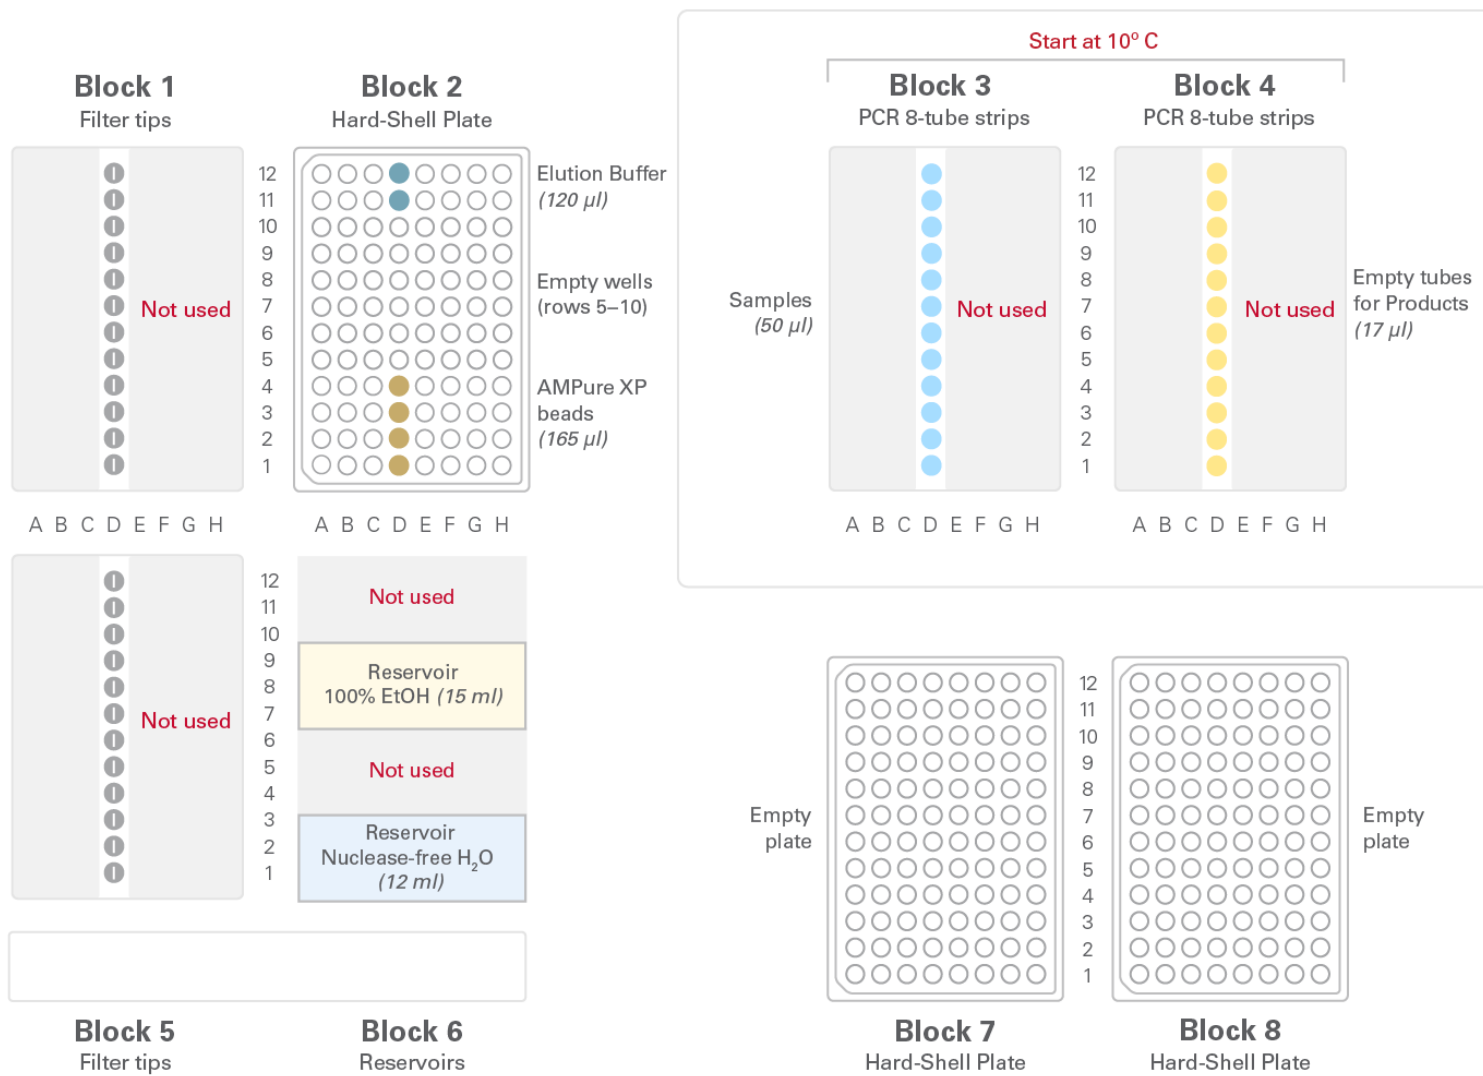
Block 1
Filter tips

Not used

A B C D E F G H

Block 2
Hard-Shell Plate

12 11 10 9 8 7 6 5 4 3 2 1

A B C D E F G H

Elution Buffer
(120 µl)

Empty wells
(rows 5–10)

AMPure XP beads
(165 µl)

Start at 10° C

Block 3
PCR 8-tube strips

Samples
(50 µl)

Not used

A B C D E F G H

12 11 10 9 8 7 6 5 4 3 2 1

Block 4
PCR 8-tube strips

Not used

Empty tubes for Products
(17 µl)

A B C D E F G H

Not used

12 11 10 9 8 7 6 5 4 3 2 1

Not used

Reservoir
100% EtOH (15 ml)

Not used

Reservoir
Nuclease-free $H_2O$
(12 ml)

Empty plate

12 11 10 9 8 7 6 5 4 3 2 1

Empty plate

Block 5
Filter tips

Block 6
Reservoirs

Block 7
Hard-Shell Plate

Block 8
Hard-Shell Plate